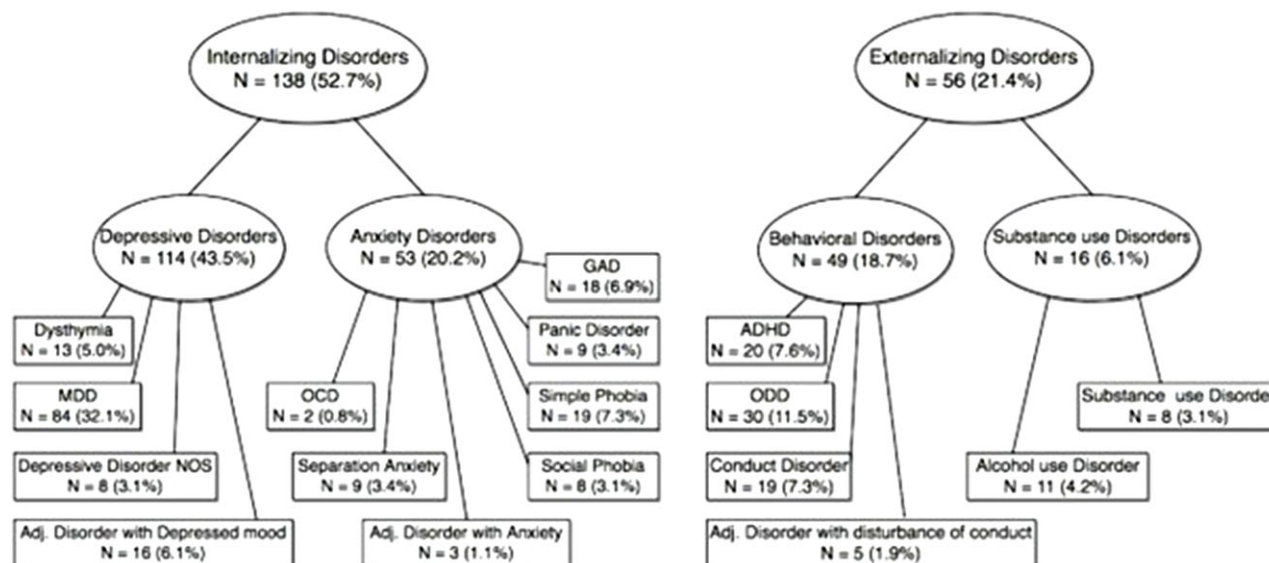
Internalizing Disorders
N = 138 (52.7%)

Depressive Disorders
N = 114 (43.5%)

Anxiety Disorders
N = 53 (20.2%)

GAD
N = 18 (6.9%)

Dysthymia
N = 13 (5.0%)

Panic Disorder
N = 9 (3.4%)

MDD
N = 84 (32.1%)

OCD
N = 2 (0.8%)

Simple Phobia
N = 19 (7.3%)

Depressive Disorder NOS
N = 8 (3.1%)

Separation Anxiety
N = 9 (3.4%)

Social Phobia
N = 8 (3.1%)

Adj. Disorder with Depressed mood
N = 16 (6.1%)

Adj. Disorder with Anxiety
N = 3 (1.1%)

Externalizing Disorders
N = 56 (21.4%)

Behavioral Disorders
N = 49 (18.7%)

Substance use Disorders
N = 16 (6.1%)

ADHD
N = 20 (7.6%)

ODD
N = 30 (11.5%)

Substance use Disorde
N = 8 (3.1%)

Conduct Disorder
N = 19 (7.3%)

Alcohol use Disorder
N = 11 (4.2%)

Adj. Disorder with disturbance of conduct
N = 5 (1.9%)